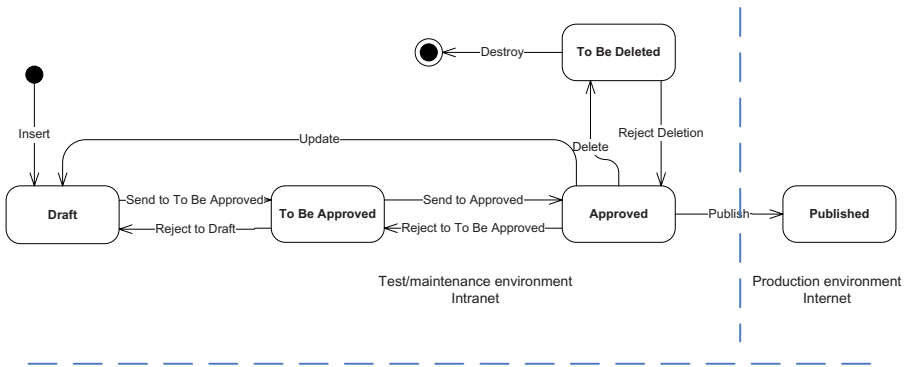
Destroy

To Be Deleted

Insert

Update

Delete

Reject Deletion

Draft

Send to To Be Approved

To Be Approved

Send to Approved

Approved

Publish

Published

Reject to Draft

Reject to To Be Approved

Test/maintenance environment
Intranet

Production environment
Internet